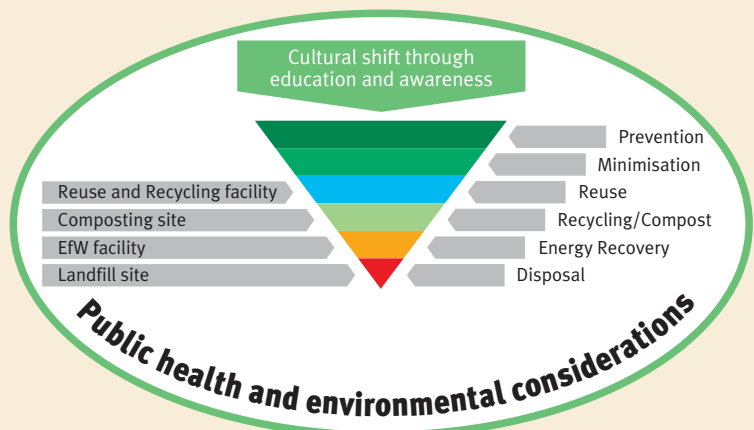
Cultural shift through education and awareness

Reuse and Recycling facility
Composting site
EfW facility
Landfill site

Prevention
Minimisation
Reuse
Recycling/Compost
Energy Recovery
Disposal

Public health and environmental considerations